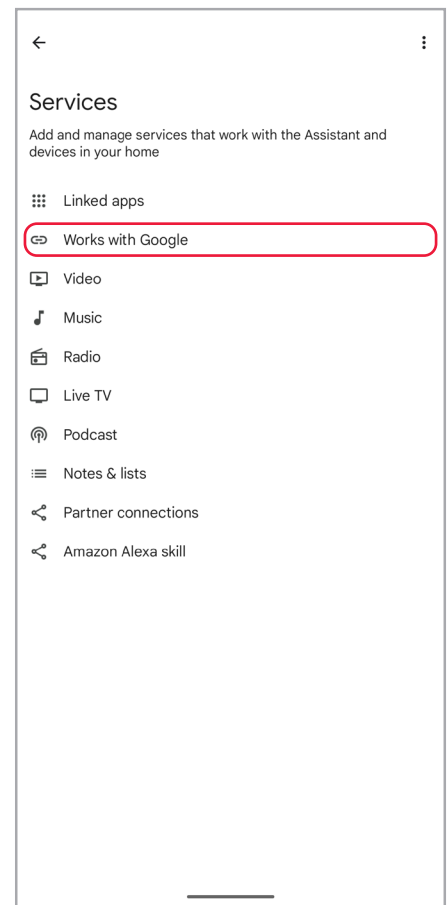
Services

Add and manage services that work with the Assistant and devices in your home

Linked apps

Works with Google

Video

Music

Radio

Live TV

Podcast

Notes & lists

Partner connections

Amazon Alexa skill